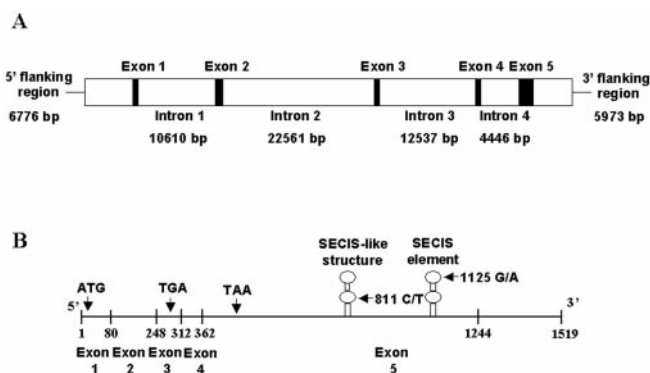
A

Exon 1 Exon 2 Exon 3 Exon 4 Exon 5

5' flanking region
6776 bp

Intron 1
10610 bp

Intron 2
22561 bp

Intron 3
12537 bp

Intron 4
4446 bp

3' flanking region
5973 bp

B

SECIS-like structure

SECIS element

ATG TGA TAA

1125 G/A

811 C/T

5'

3'

1 80 248 312 362 1244 1519

Exon 1 Exon 2 Exon 3 Exon 4

Exon 5